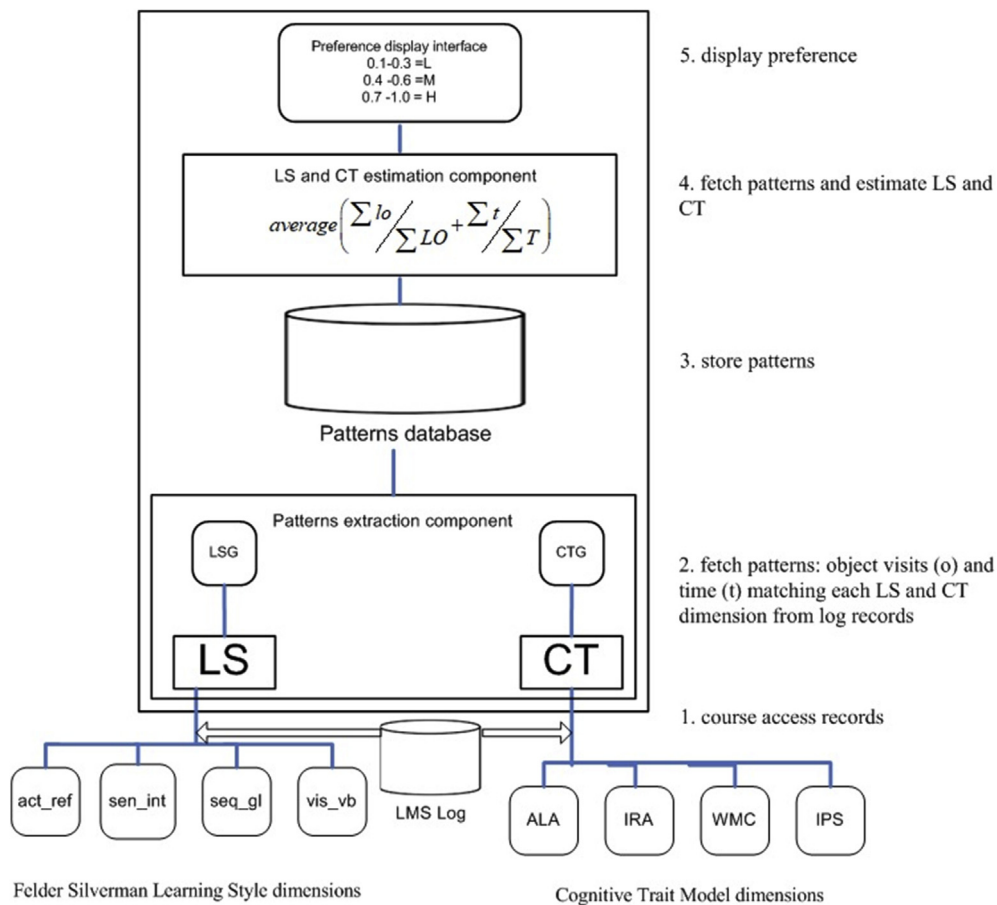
Preference display interface
0.1-0.3 =L
0.4 -0.6 =M
0.7 -1.0 = H

5. display preference

LS and CT estimation component

$average\left(\sum lo / \sum LO + \sum t / \sum T\right)$

4. fetch patterns and estimate LS and CT

3. store patterns

Patterns database

Patterns extraction component

LSG

CTG

2. fetch patterns: object visits (o) and time (t) matching each LS and CT dimension from log records

LS

CT

1. course access records

act_ref

sen_int

seq_gl

vis_vb

LMS Log

ALA

IRA

WMC

IPS

Felder Silverman Learning Style dimensions

Cognitive Trait Model dimensions